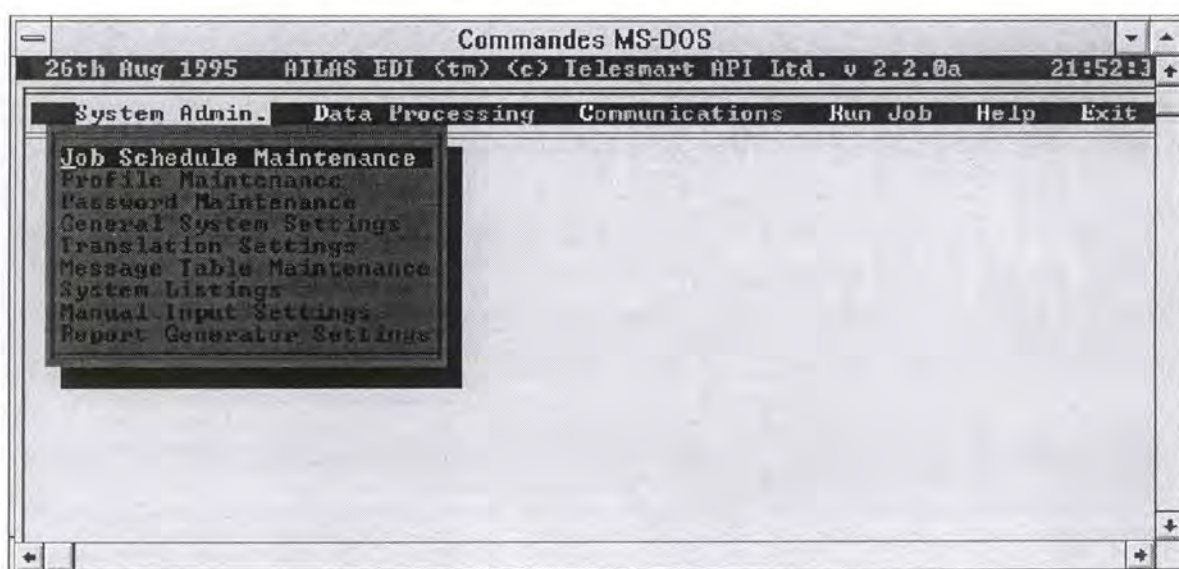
Commandes MS-DOS

26th Aug 1995 AILAS EDI (tm) (c) Telesmart API Ltd. v 2.2.0a 21:52:3

System Admin. Data Processing Communications Run Job Help Exit

Job Schedule Maintenance
Profile Maintenance
Password Maintenance
General System Settings
Translation Settings
Message Table Maintenance
System Listings
Manual Input Settings
Report Generator Settings